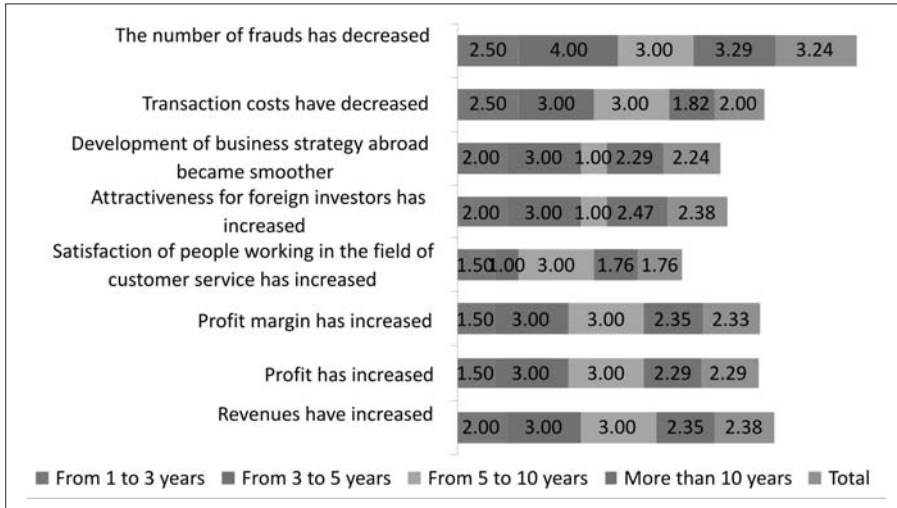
The number of frauds has decreased 2.50 4.00 3.00 3.29 3.24

Transaction costs have decreased 2.50 3.00 3.00 1.82 2.00

Development of business strategy abroad became smoother 2.00 3.00 1.00 2.29 2.24

Attractiveness for foreign investors has increased 2.00 3.00 1.00 2.47 2.38

Satisfaction of people working in the field of customer service has increased 1.50 1.00 3.00 1.76 1.76

Profit margin has increased 1.50 3.00 3.00 2.35 2.33

Profit has increased 1.50 3.00 3.00 2.29 2.29

Revenues have increased 2.00 3.00 3.00 2.35 2.38

From 1 to 3 years From 3 to 5 years From 5 to 10 years More than 10 years Total